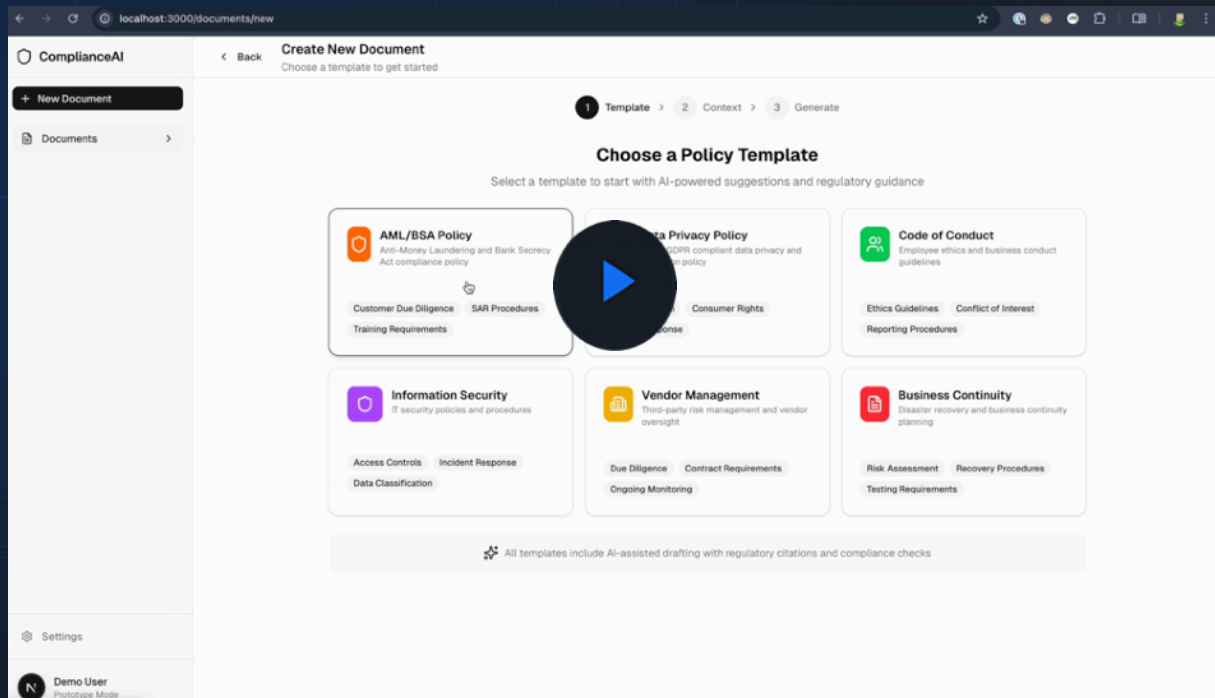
localhost:3000/documents/new

ComplianceAI

+ New Document

Documents

Settings

N Demo User
Prototype Mode

Back

Create New Document
Choose a template to get started

1 Template 2 Context 3 Generate

Choose a Policy Template

Select a template to start with AI-powered suggestions and regulatory guidance

AML/BSA Policy
Anti-Money Laundering and Bank Secrecy Act compliance policy
Customer Due Diligence SAR Procedures Training Requirements

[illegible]ta Privacy Policy
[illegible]GDPR compliant data privacy and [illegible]n policy
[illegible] Consumer Rights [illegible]ponse

Code of Conduct
Employee ethics and business conduct guidelines
Ethics Guidelines Conflict of Interest Reporting Procedures

Information Security
IT security policies and procedures
Access Controls Incident Response Data Classification

Vendor Management
Third-party risk management and vendor oversight
Due Diligence Contract Requirements Ongoing Monitoring

Business Continuity
Disaster recovery and business continuity planning
Risk Assessment Recovery Procedures Testing Requirements

All templates include AI-assisted drafting with regulatory citations and compliance checks